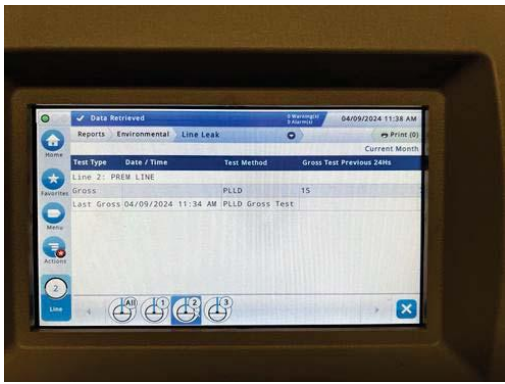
Data Retrieved
0 Warning(s)
0 Alarm(s)
04/09/2024 11:38 AM

Reports Environmental Line Leak

Print (0)

Current Month

Home

Favorites

Menu

Actions

2
Line

| Test Type | Date / Time | Test Method | Gross Test Previous 24Hs |
|---|---|---|---|
| Line 2: PREM LINE | | | |
| Gross | | PLLD | 15 |
| Last Gross | 04/09/2024 11:34 AM | PLLD Gross Test | |

All 1 2 3